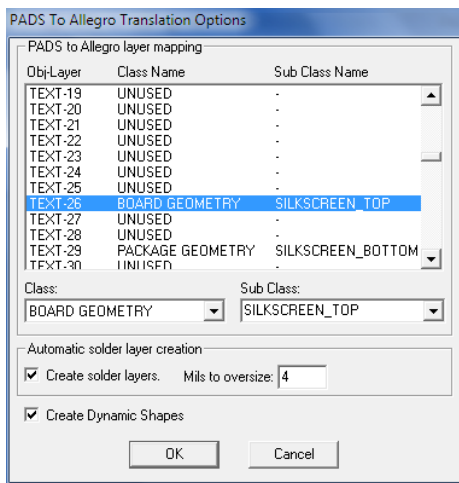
PADS To Allegro Translation Options

PADS to Allegro layer mapping

| Obj-Layer | Class Name | Sub Class Name |
|---|---|---|
| TEXT-19 | UNUSED | - |
| TEXT-20 | UNUSED | - |
| TEXT-21 | UNUSED | - |
| TEXT-22 | UNUSED | - |
| TEXT-23 | UNUSED | - |
| TEXT-24 | UNUSED | - |
| TEXT-25 | UNUSED | - |
| TEXT-26 | BOARD GEOMETRY | SILKSCREEN_TOP |
| TEXT-27 | UNUSED | - |
| TEXT-28 | UNUSED | - |
| TEXT-29 | PACKAGE GEOMETRY | SILKSCREEN_BOTTOM |
| TEXT-30 | UNUSED | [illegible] |

Class:
BOARD GEOMETRY

Sub Class:
SILKSCREEN_TOP

Automatic solder layer creation

Create solder layers.

Mils to oversize: 4

Create Dynamic Shapes

OK

Cancel